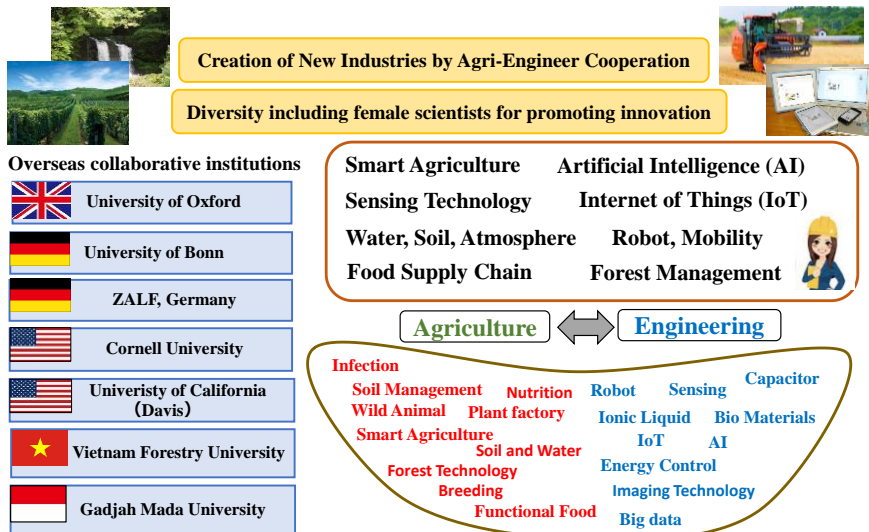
Creation of New Industries by Agri-Engineer Cooperation

Diversity including female scientists for promoting innovation

Overseas collaborative institutions

University of Oxford

University of Bonn

ZALF, Germany

Cornell University

Univeristy of California (Davis)

Vietnam Forestry University

Gadjah Mada University

Smart Agriculture
Artificial Intelligence (AI)
Sensing Technology
Internet of Things (IoT)
Water, Soil, Atmosphere
Robot, Mobility
Food Supply Chain
Forest Management

Agriculture
Engineering

Infection
Soil Management
Nutrition
Wild Animal
Plant factory
Smart Agriculture
Soil and Water
Forest Technology
Breeding
Functional Food
Robot
Sensing
Capacitor
Ionic Liquid
Bio Materials
IoT
AI
Energy Control
Imaging Technology
Big data